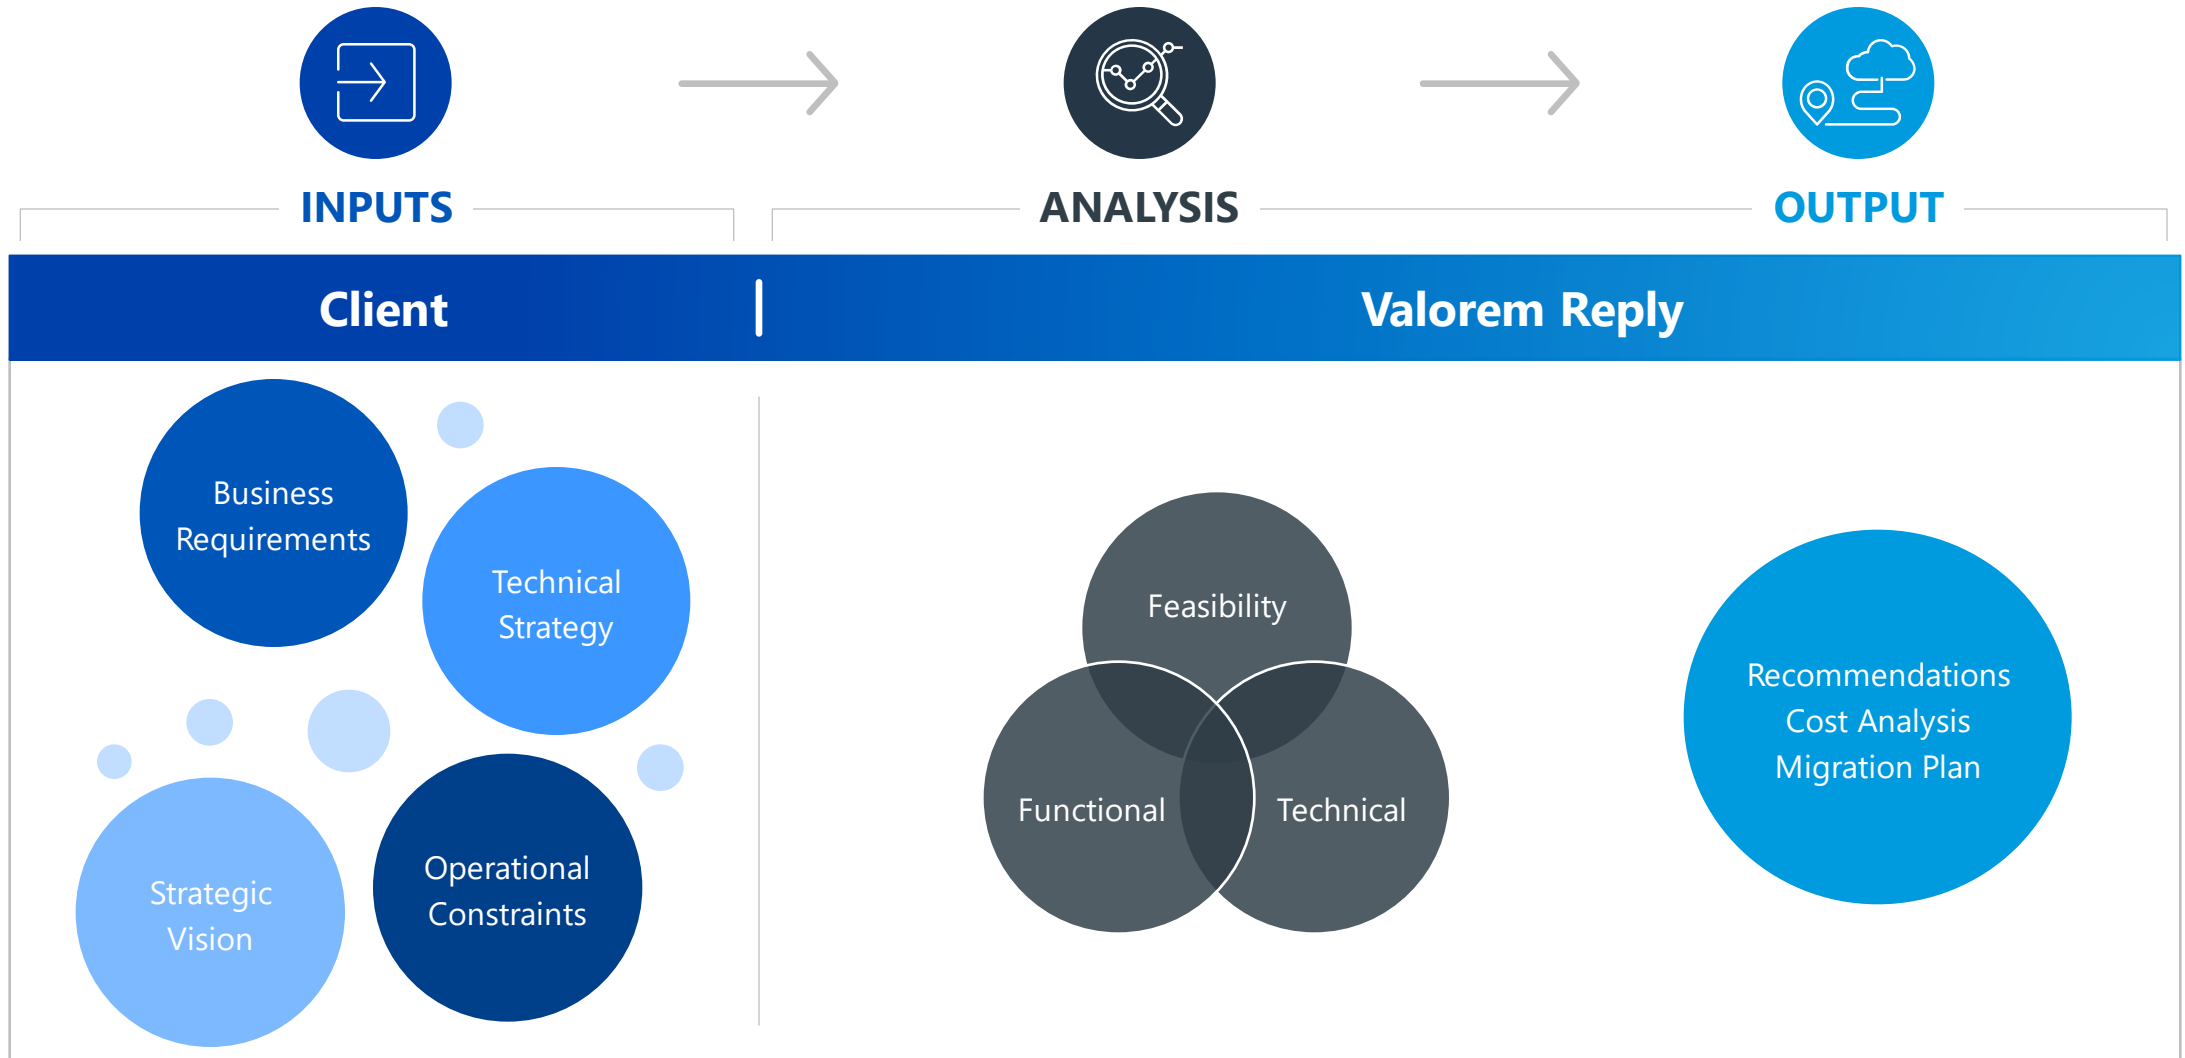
INPUTS

ANALYSIS

OUTPUT

Client

Valorem Reply

Business Requirements

Technical Strategy

Strategic Vision

Operational Constraints

Feasibility

Functional

Technical

Recommendations
Cost Analysis
Migration Plan